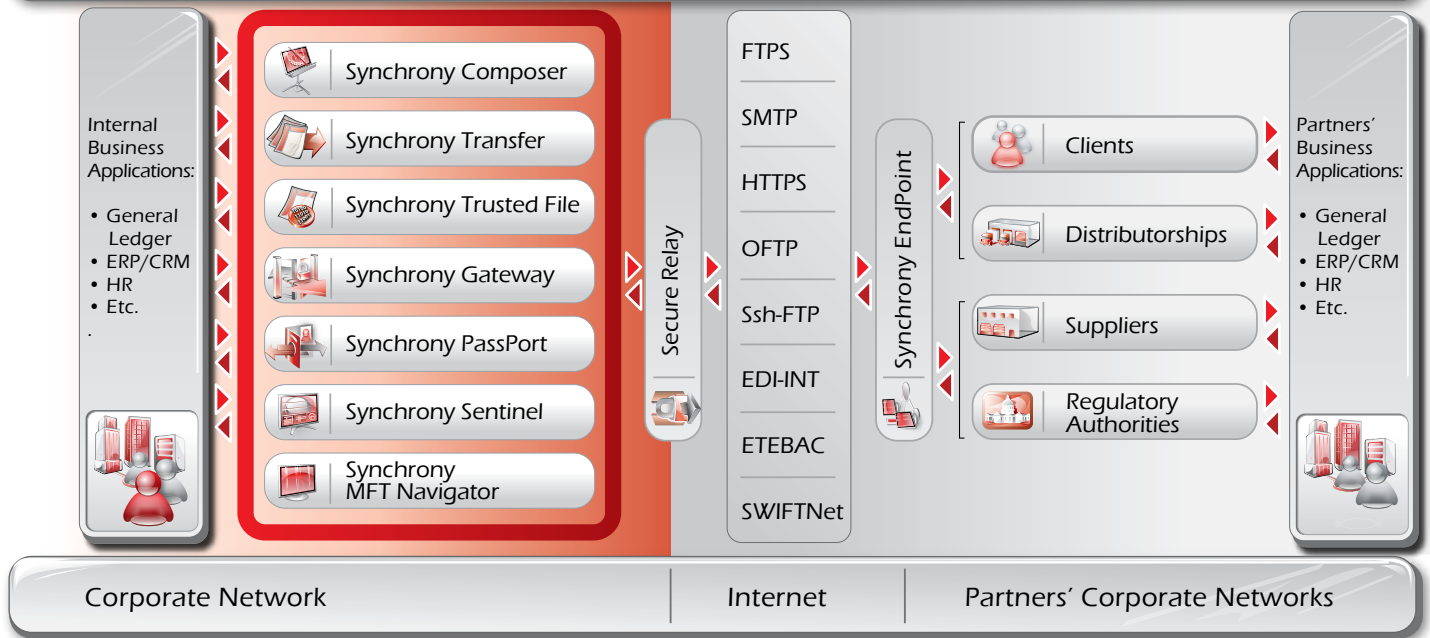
Internal Business Applications:

• General Ledger
• ERP/CRM
• HR
• Etc.
.

Synchrony Composer
Synchrony Transfer
Synchrony Trusted File
Synchrony Gateway
Synchrony PassPort
Synchrony Sentinel
Synchrony MFT Navigator

Secure Relay

FTPS
SMTP
HTTPS
OFTP
Ssh-FTP
EDI-INT
ETEBAC
SWIFTNet

Synchrony EndPoint

Clients
Distributorships
Suppliers
Regulatory Authorities

Partners' Business Applications:

• General Ledger
• ERP/CRM
• HR
• Etc.

Corporate Network
Internet
Partners' Corporate Networks